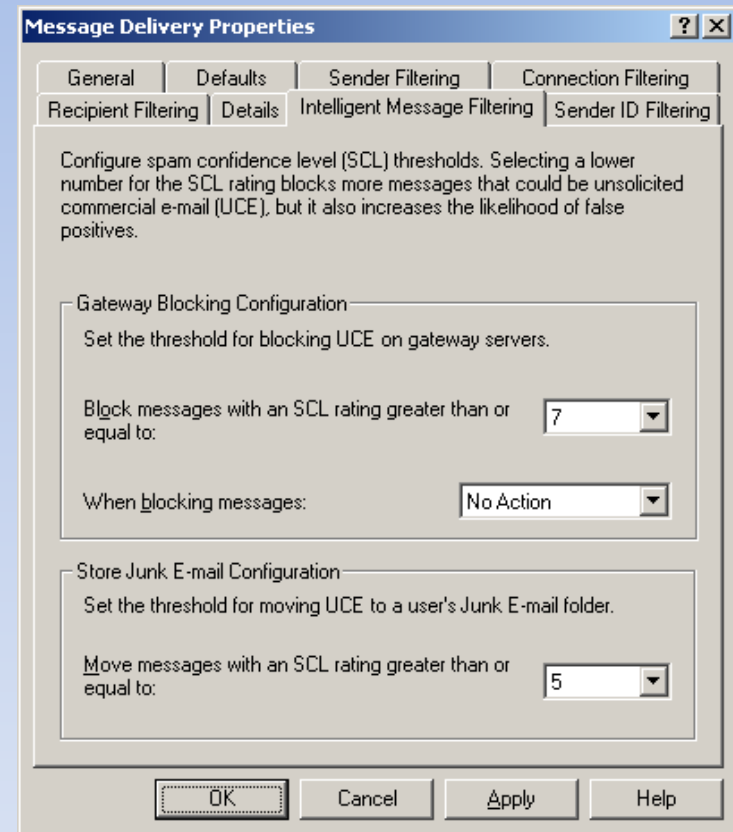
Message Delivery Properties

?

General | Defaults | Sender Filtering | Connection Filtering
Recipient Filtering | Details | Intelligent Message Filtering | Sender ID Filtering

Configure spam confidence level (SCL) thresholds. Selecting a lower number for the SCL rating blocks more messages that could be unsolicited commercial e-mail (UCE), but it also increases the likelihood of false positives.

Gateway Blocking Configuration

Set the threshold for blocking UCE on gateway servers.

Block messages with an SCL rating greater than or equal to: 7

When blocking messages: No Action

Store Junk E-mail Configuration

Set the threshold for moving UCE to a user's Junk E-mail folder.

Move messages with an SCL rating greater than or equal to: 5

OK | Cancel | Apply | Help